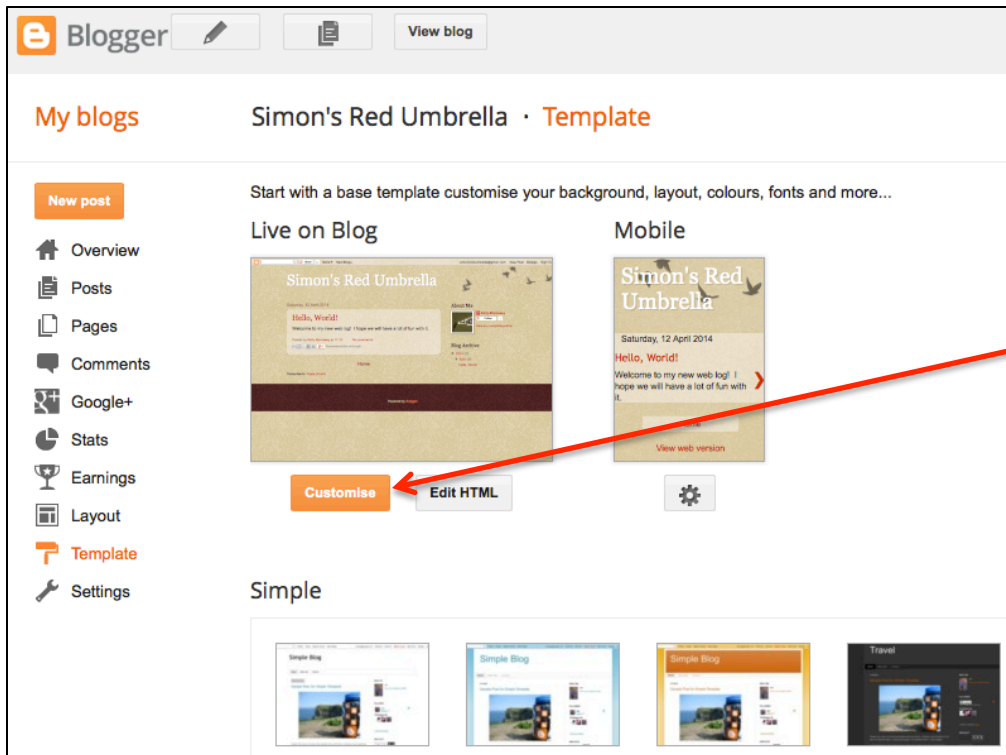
Blogger

View blog

My blogs

Simon's Red Umbrella · Template

New post

Overview

Posts

Pages

Comments

Google+

Stats

Earnings

Layout

Template

Settings

Start with a base template customise your background, layout, colours, fonts and more...

Live on Blog

Simon's Red Umbrella

Hello, World!

Welcome to my new web log! I hope we will have a lot of fun with it.

About Me

Blog Archive

Home

Mobile

Simon's Red Umbrella

Saturday, 12 April 2014

Hello, World!

Welcome to my new web log! I hope we will have a lot of fun with it.

View web version

Customise

Edit HTML

Simple

Simple Blog

Simple Blog

Simple Blog

Travel